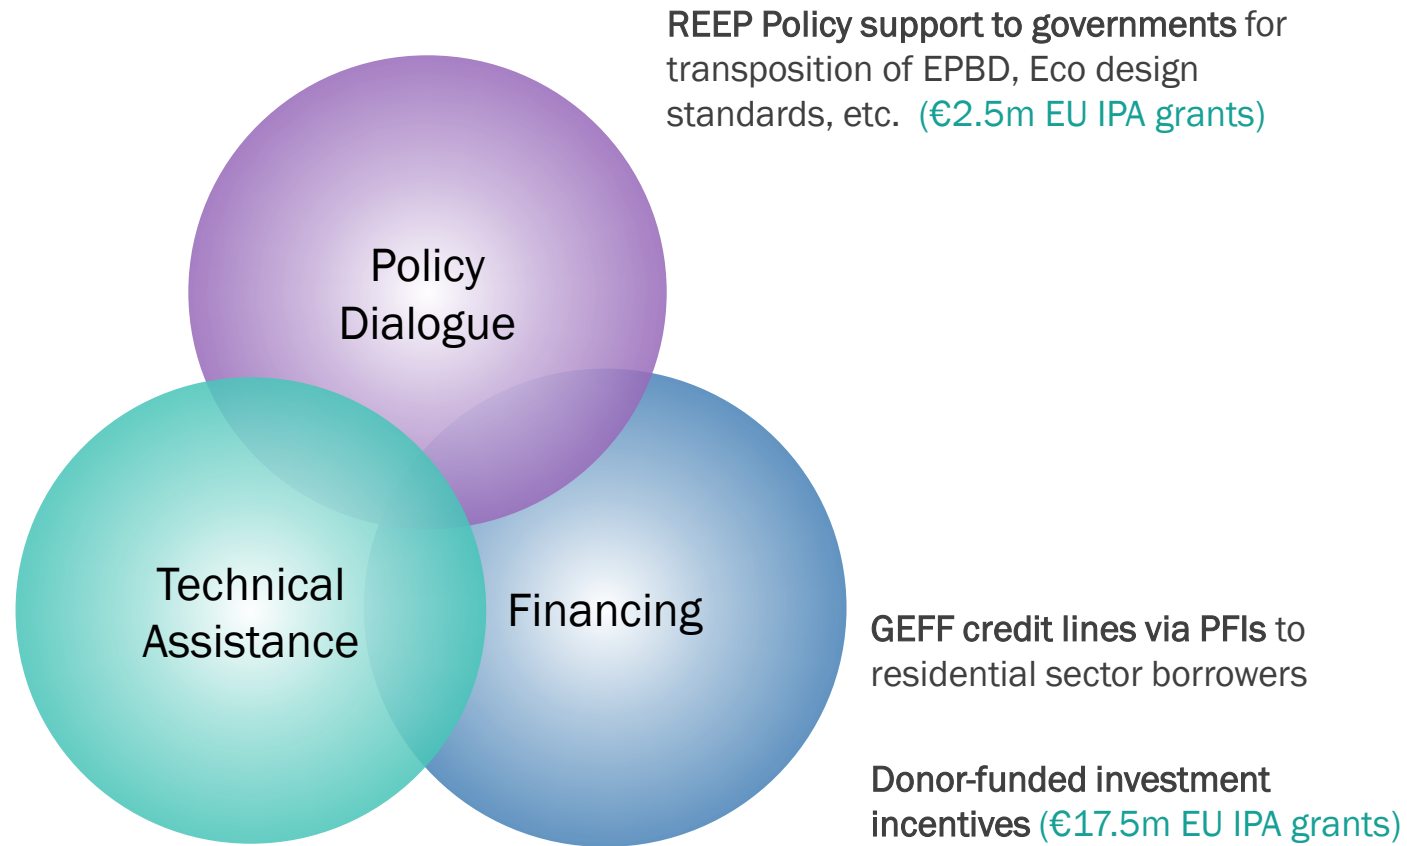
REEP Policy support to governments for transposition of EPBD, Eco design standards, etc. (€2.5m EU IPA grants)

Policy Dialogue

Technical Assistance

Financing

GEFF credit lines via PFIs to residential sector borrowers

Donor-funded investment incentives (€17.5m EU IPA grants)